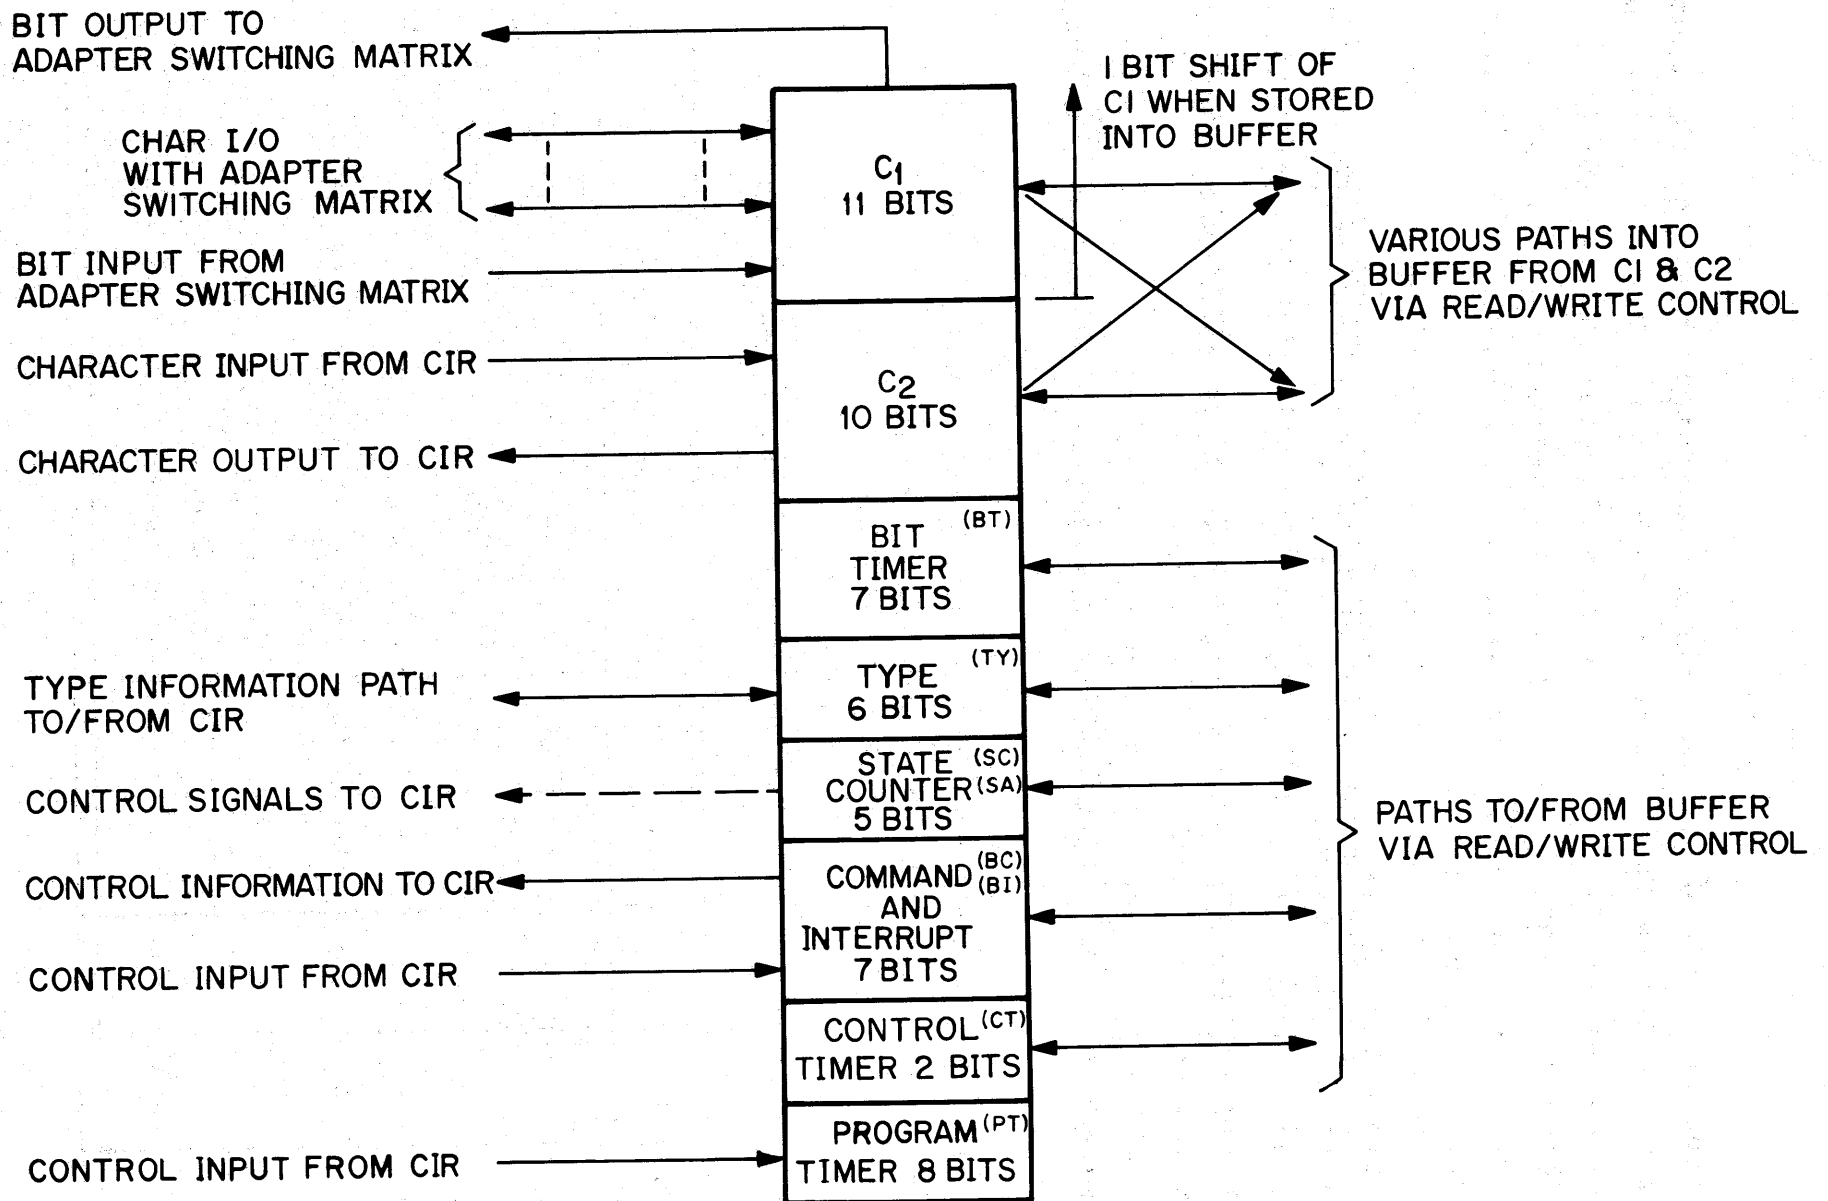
BIT OUTPUT TO ADAPTER SWITCHING MATRIX

CHAR I/O WITH ADAPTER SWITCHING MATRIX

BIT INPUT FROM ADAPTER SWITCHING MATRIX

CHARACTER INPUT FROM CIR

CHARACTER OUTPUT TO CIR

TYPE INFORMATION PATH TO/FROM CIR

CONTROL SIGNALS TO CIR

CONTROL INFORMATION TO CIR

CONTROL INPUT FROM CIR

CONTROL INPUT FROM CIR

$C_1$
11 BITS

$C_2$
10 BITS

BIT (BT)
TIMER
7 BITS

TYPE (TY)
6 BITS

STATE (SC)
COUNTER (SA)
5 BITS

COMMAND (BC) (BI)
AND
INTERRUPT
7 BITS

CONTROL (CT)
TIMER 2 BITS

PROGRAM (PT)
TIMER 8 BITS

I BIT SHIFT OF CI WHEN STORED INTO BUFFER

VARIOUS PATHS INTO BUFFER FROM CI & C2 VIA READ/WRITE CONTROL

PATHS TO/FROM BUFFER VIA READ/WRITE CONTROL